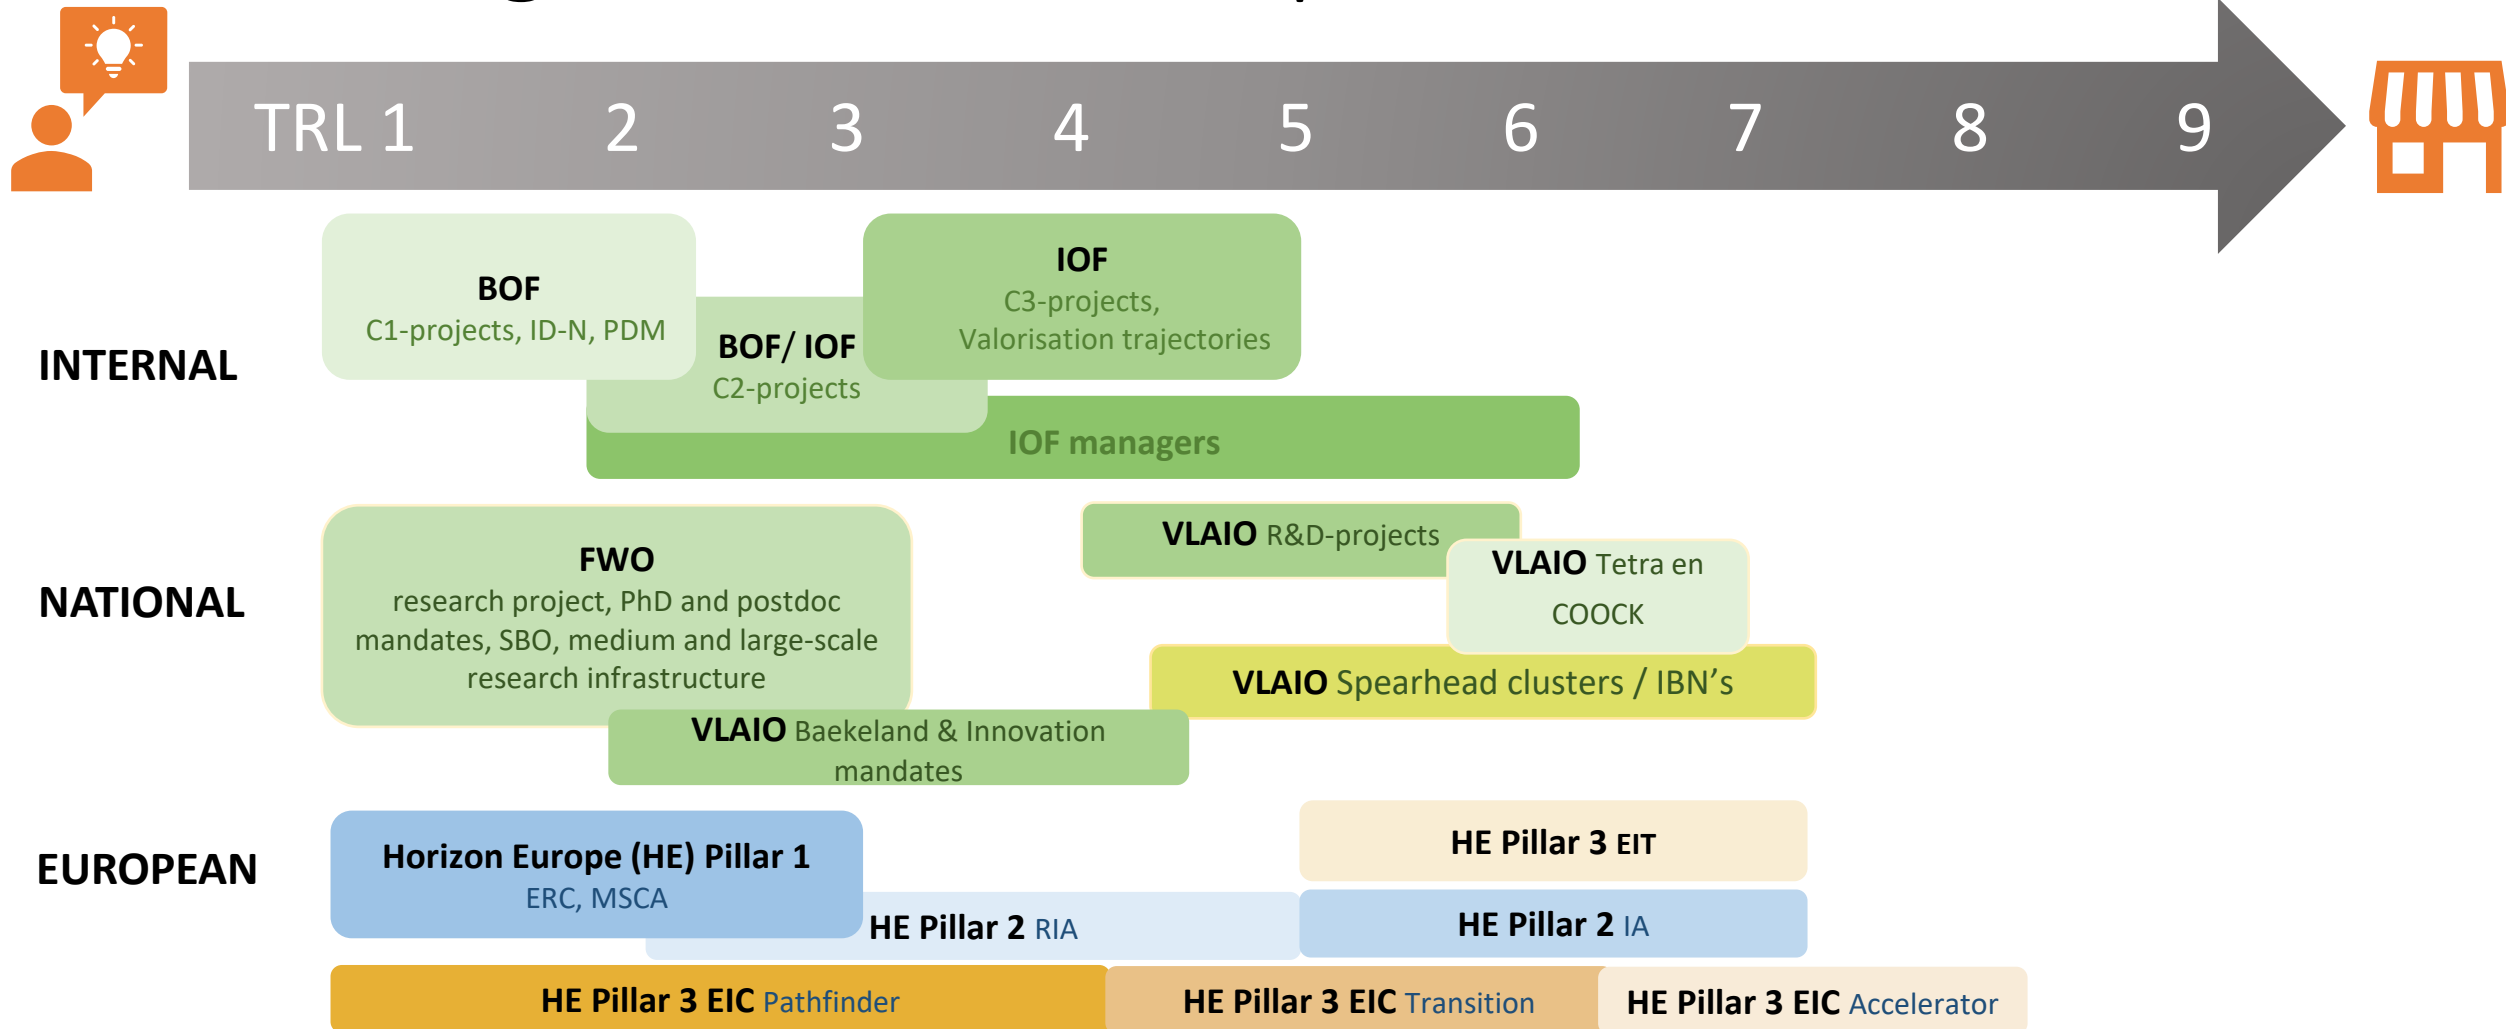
TRL 1 2 3 4 5 6 7 8 9

INTERNAL

BOF
C1-projects, ID-N, PDM

BOF/ IOF
C2-projects

IOF
C3-projects, Valorisation trajectories

IOF managers

NATIONAL

FWO
research project, PhD and postdoc mandates, SBO, medium and large-scale research infrastructure

VLAIO R&D-projects

VLAIO Tetra en COOCK

VLAIO Spearhead clusters / IBN's

VLAIO Baekeland & Innovation mandates

EUROPEAN

Horizon Europe (HE) Pillar 1
ERC, MSCA

HE Pillar 2 RIA

HE Pillar 3 EIT

HE Pillar 2 IA

HE Pillar 3 EIC Pathfinder

HE Pillar 3 EIC Transition

HE Pillar 3 EIC Accelerator